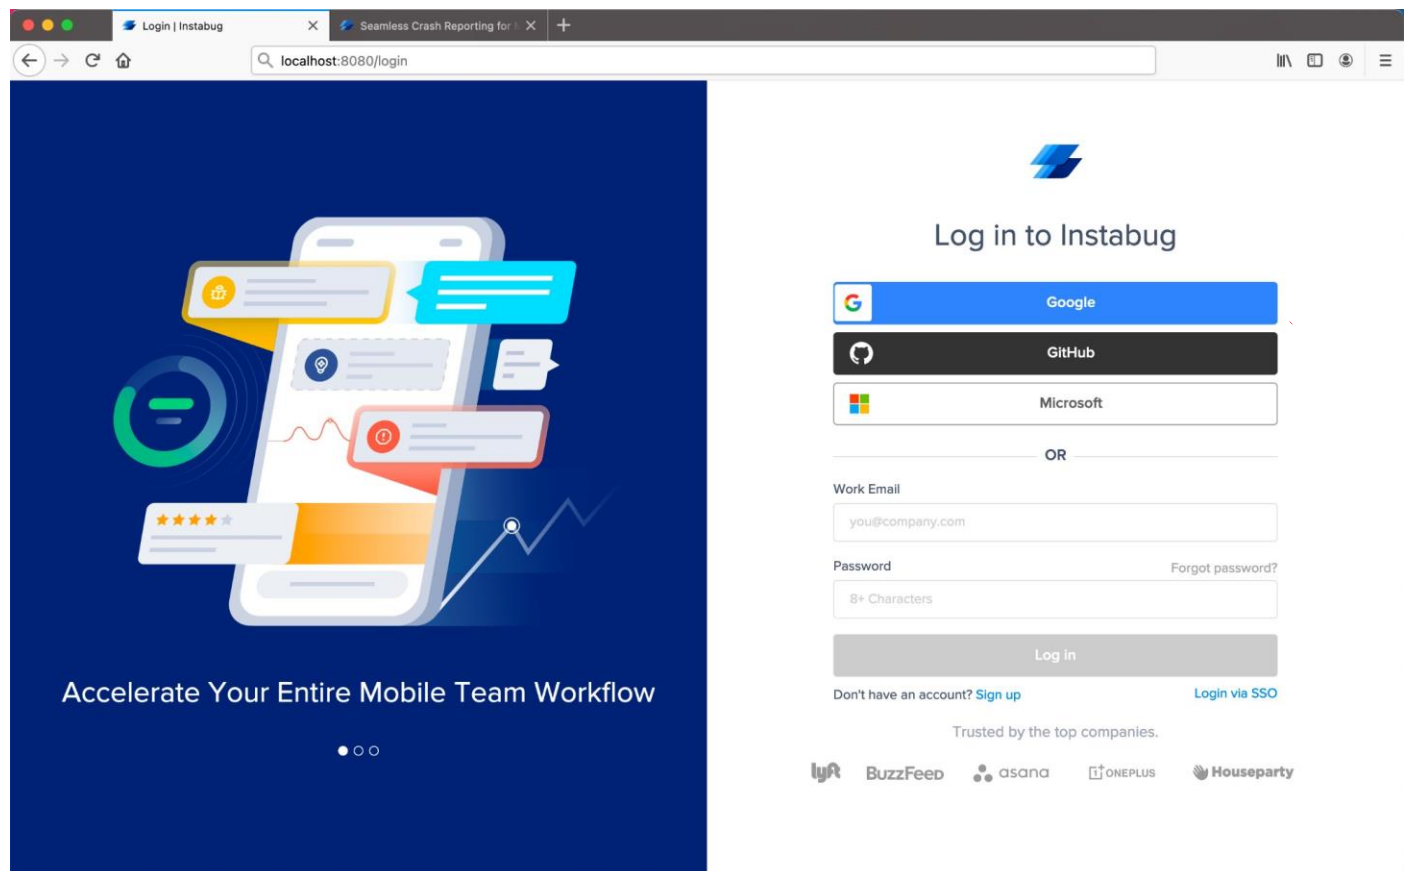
Login | Instabug
Seamless Crash Reporting for I
localhost:8080/login

Accelerate Your Entire Mobile Team Workflow

Log in to Instabug

Google
GitHub
Microsoft
OR
Work Email
you@company.com
Password
Forgot password?
8+ Characters
Log in
Don't have an account? Sign up
Login via SSO
Trusted by the top companies.
lyft BuzzFeed asana ONEPLUS Houseparty